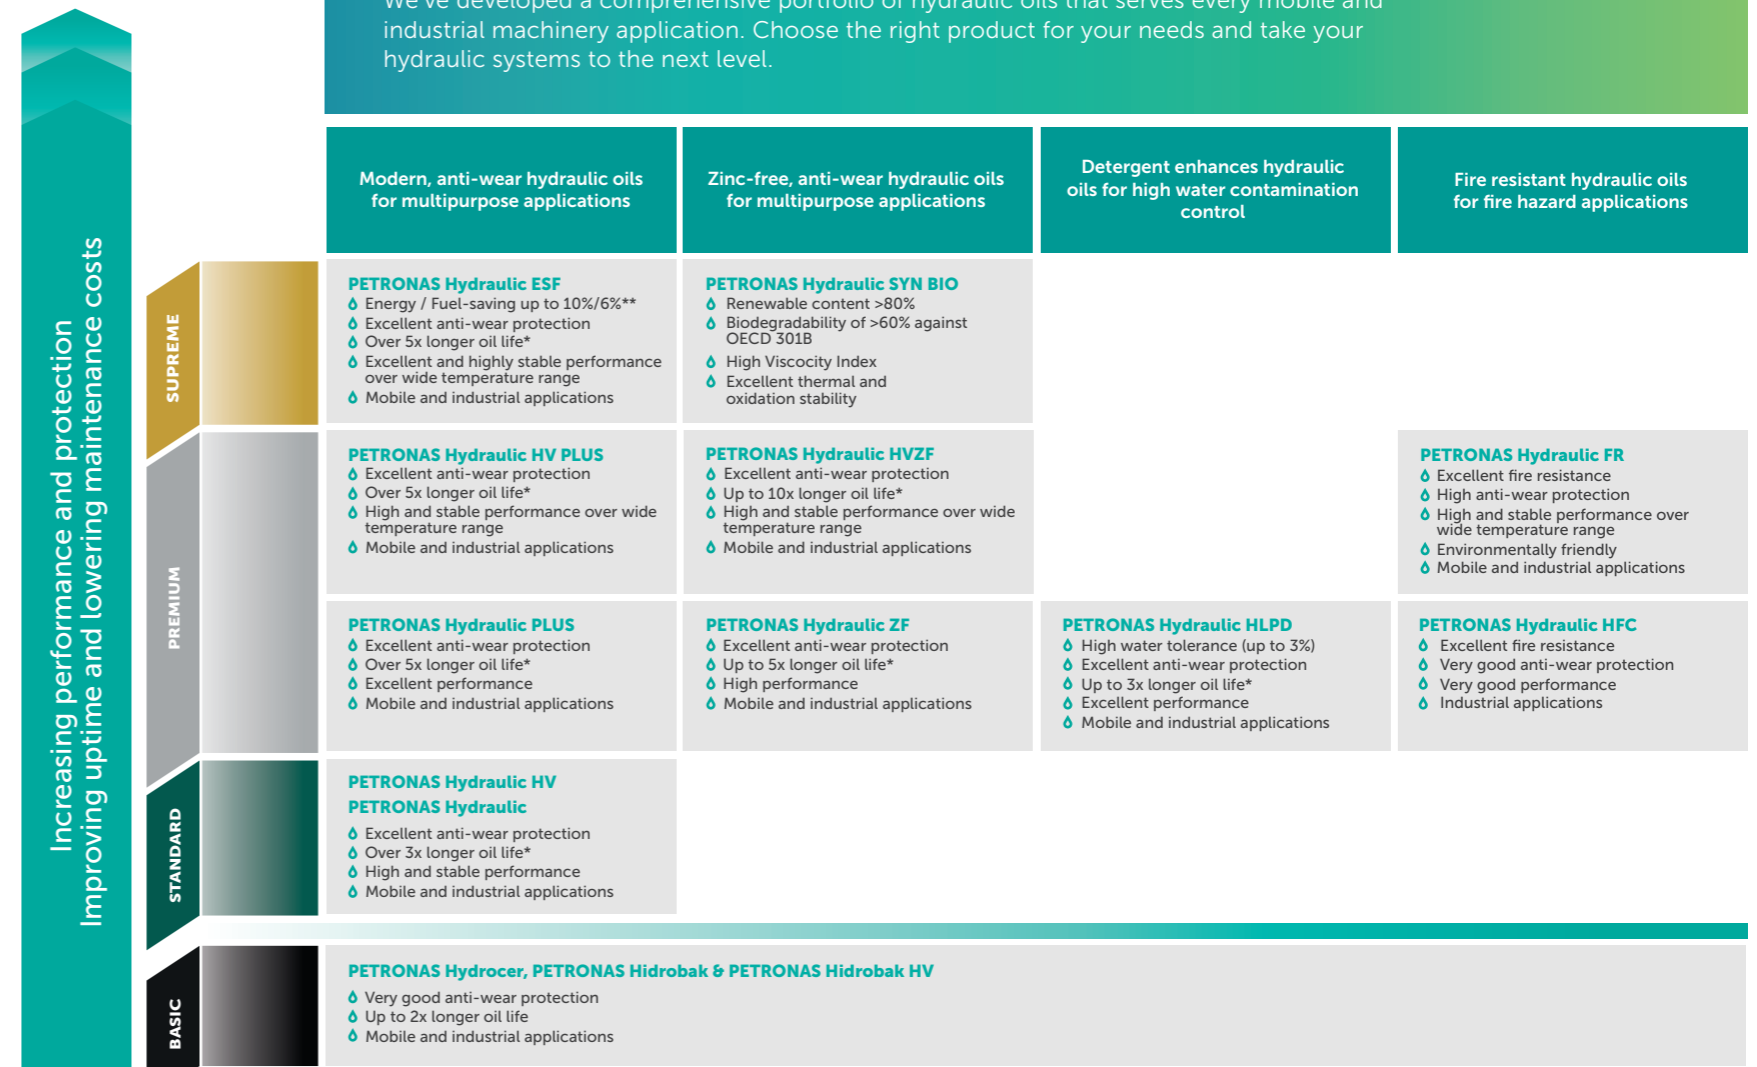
We've developed a comprehensive portfolio of hydraulic oils that serves every mobile and industrial machinery application. Choose the right product for your needs and take your hydraulic systems to the next level.

Increasing performance and protection
Improving uptime and lowering maintenance costs

| | Modern, anti-wear hydraulic oils for multipurpose applications | Zinc-free, anti-wear hydraulic oils for multipurpose applications | Detergent enhances hydraulic oils for high water contamination control | Fire resistant hydraulic oils for fire hazard applications |
|---|---|---|---|---|
| SUPREME | PETRONAS Hydraulic ESF<br>Energy / Fuel-saving up to 10%/6%**<br>Excellent anti-wear protection<br>Over 5x longer oil life*<br>Excellent and highly stable performance over wide temperature range<br>Mobile and industrial applications | PETRONAS Hydraulic SYN BIO<br>Renewable content >80%<br>Biodegradability of >60% against OECD 301B<br>High Viscocity Index<br>Excellent thermal and oxidation stability | | |
| PREMIUM | PETRONAS Hydraulic HV PLUS<br>Excellent anti-wear protection<br>Over 5x longer oil life*<br>High and stable performance over wide temperature range<br>Mobile and industrial applications | PETRONAS Hydraulic HVZF<br>Excellent anti-wear protection<br>Up to 10x longer oil life*<br>High and stable performance over wide temperature range<br>Mobile and industrial applications | | PETRONAS Hydraulic FR<br>Excellent fire resistance<br>High anti-wear protection<br>High and stable performance over wide temperature range<br>Environmentally friendly<br>Mobile and industrial applications |
| PREMIUM | PETRONAS Hydraulic PLUS<br>Excellent anti-wear protection<br>Over 5x longer oil life*<br>Excellent performance<br>Mobile and industrial applications | PETRONAS Hydraulic ZF<br>Excellent anti-wear protection<br>Up to 5x longer oil life*<br>High performance<br>Mobile and industrial applications | PETRONAS Hydraulic HLPD<br>High water tolerance (up to 3%)<br>Excellent anti-wear protection<br>Up to 3x longer oil life*<br>Excellent performance<br>Mobile and industrial applications | PETRONAS Hydraulic HFC<br>Excellent fire resistance<br>Very good anti-wear protection<br>Very good performance<br>Industrial applications |
| STANDARD | PETRONAS Hydraulic HV<br>PETRONAS Hydraulic<br>Excellent anti-wear protection<br>Over 3x longer oil life*<br>High and stable performance<br>Mobile and industrial applications | | | |
| BASIC | PETRONAS Hydrocer, PETRONAS Hidrobak & PETRONAS Hidrobak HV<br>Very good anti-wear protection<br>Up to 2x longer oil life<br>Mobile and industrial applications | | | |